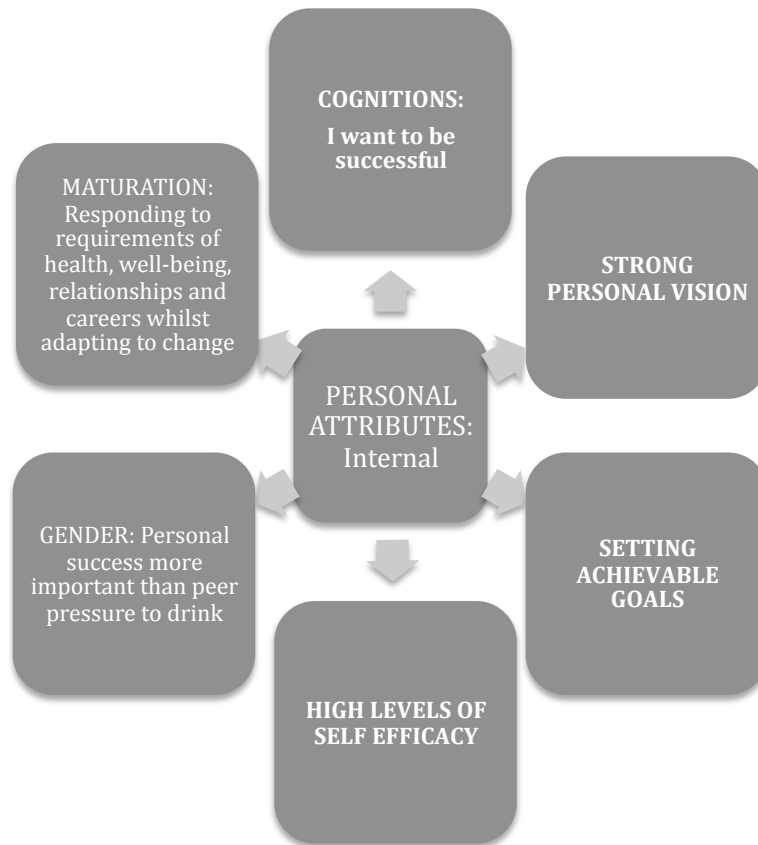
COGNITIONS:

I want to be successful

MATURATION: Responding to requirements of health, well-being, relationships and careers whilst adapting to change

STRONG PERSONAL VISION

PERSONAL ATTRIBUTES: Internal

GENDER: Personal success more important than peer pressure to drink

SETTING ACHIEVABLE GOALS

HIGH LEVELS OF SELF EFFICACY